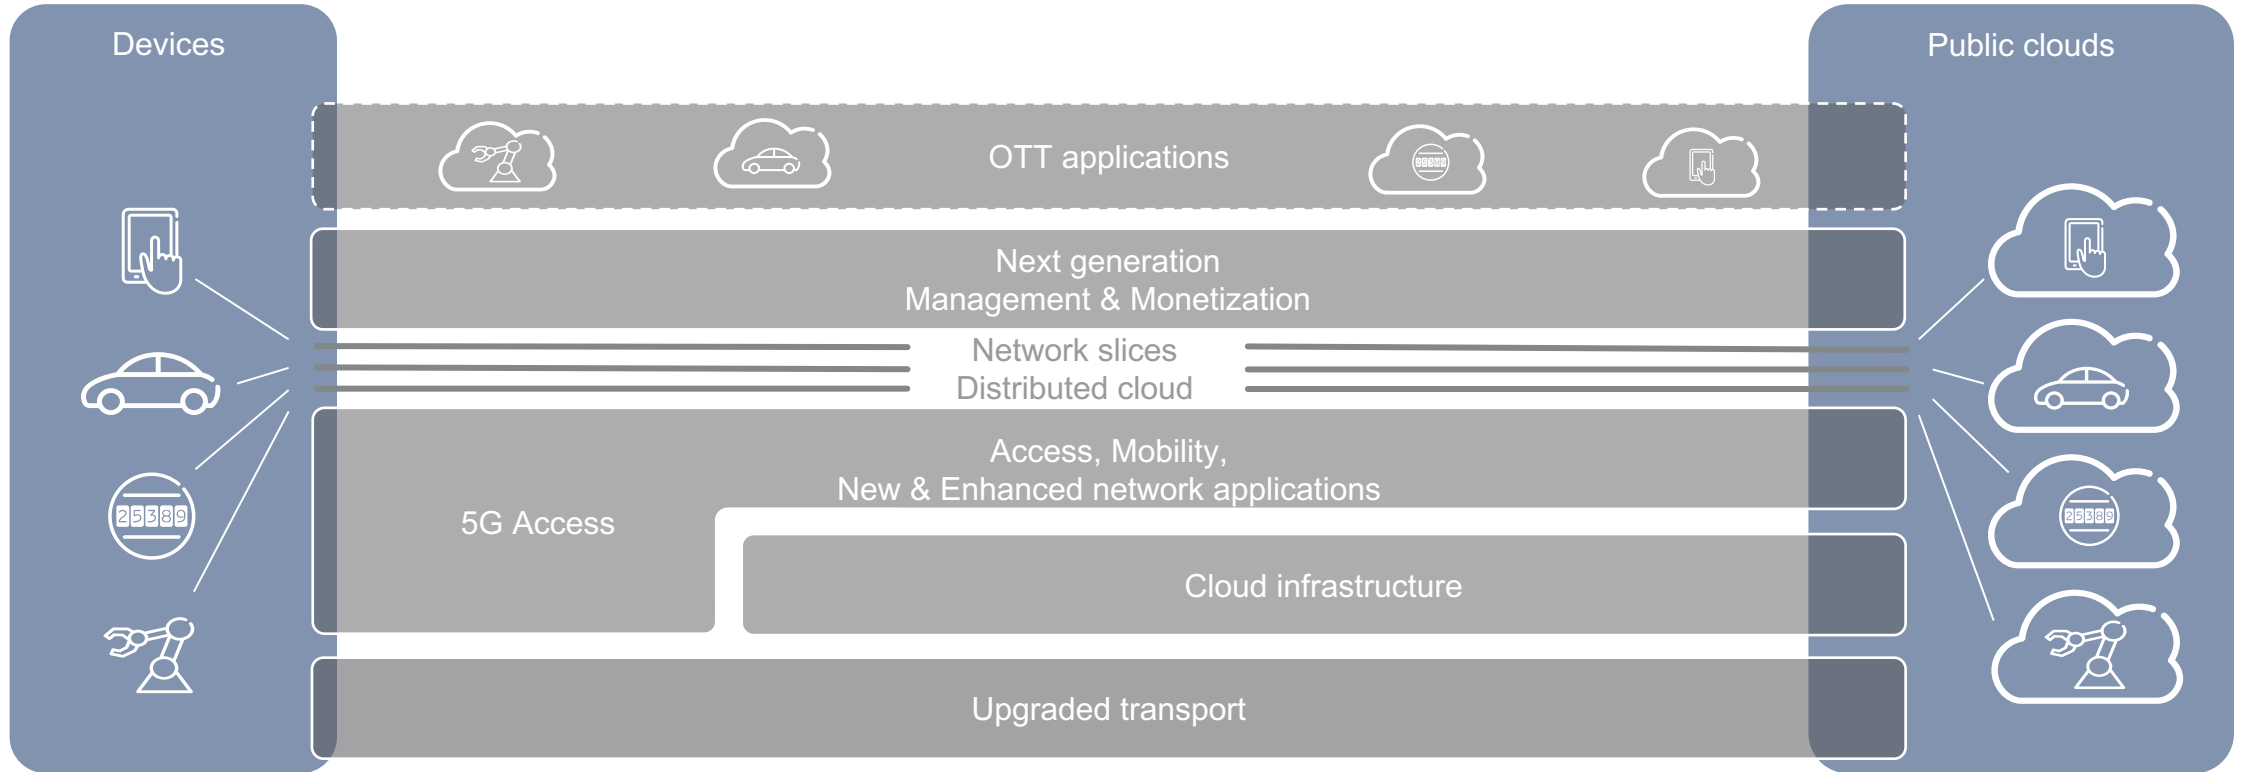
Devices

Public clouds

OTT applications

Next generation
Management & Monetization

Network slices
Distributed cloud

Access, Mobility,
New & Enhanced network applications

5G Access

Cloud infrastructure

Upgraded transport

25389

25389